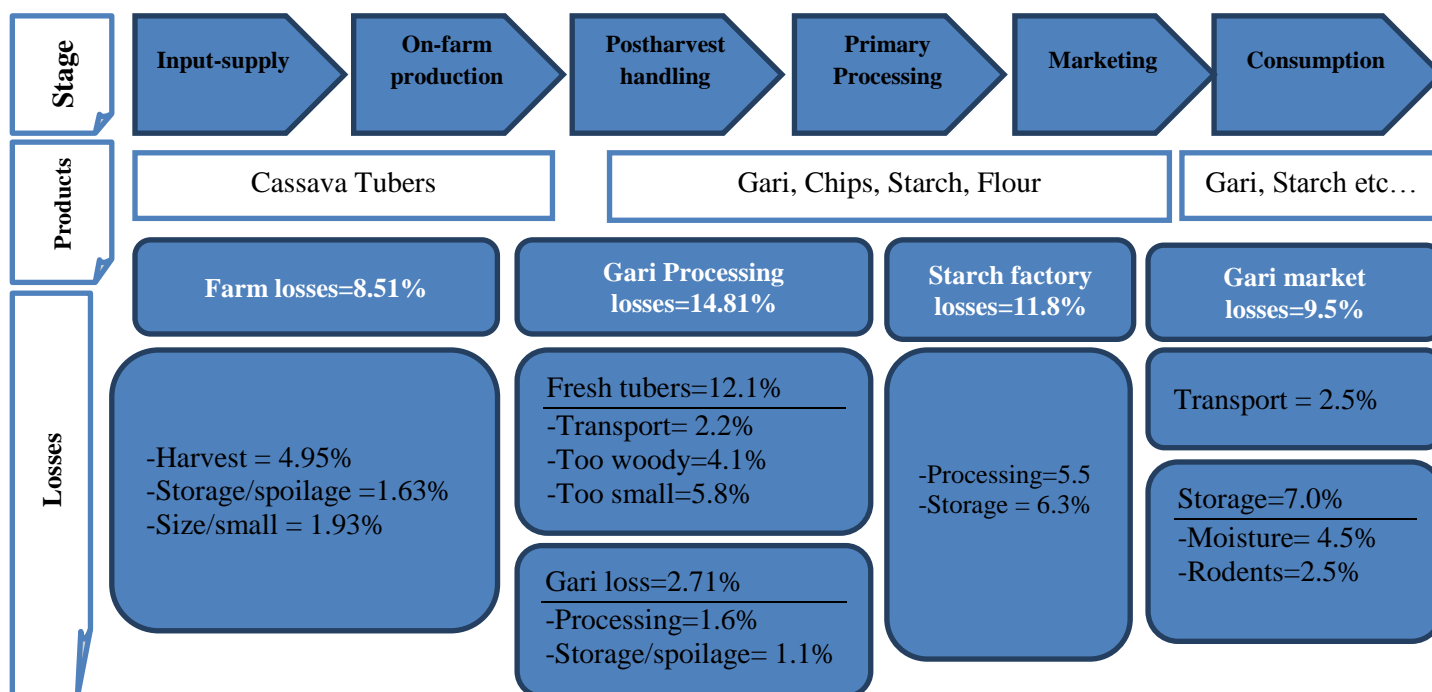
Stage

Input-supply

On-farm production

Postharvest handling

Primary Processing

Marketing

Consumption

Products

Cassava Tubers

Gari, Chips, Starch, Flour

Gari, Starch etc…

Losses

Farm losses=8.51%

-Harvest = 4.95%
-Storage/spoilage =1.63%
-Size/small = 1.93%

Gari Processing losses=14.81%

Fresh tubers=12.1%
-Transport= 2.2%
-Too woody=4.1%
-Too small=5.8%

Gari loss=2.71%
-Processing=1.6%
-Storage/spoilage= 1.1%

Starch factory losses=11.8%

-Processing=5.5
-Storage = 6.3%

Gari market losses=9.5%

Transport = 2.5%

Storage=7.0%
-Moisture= 4.5%
-Rodents=2.5%